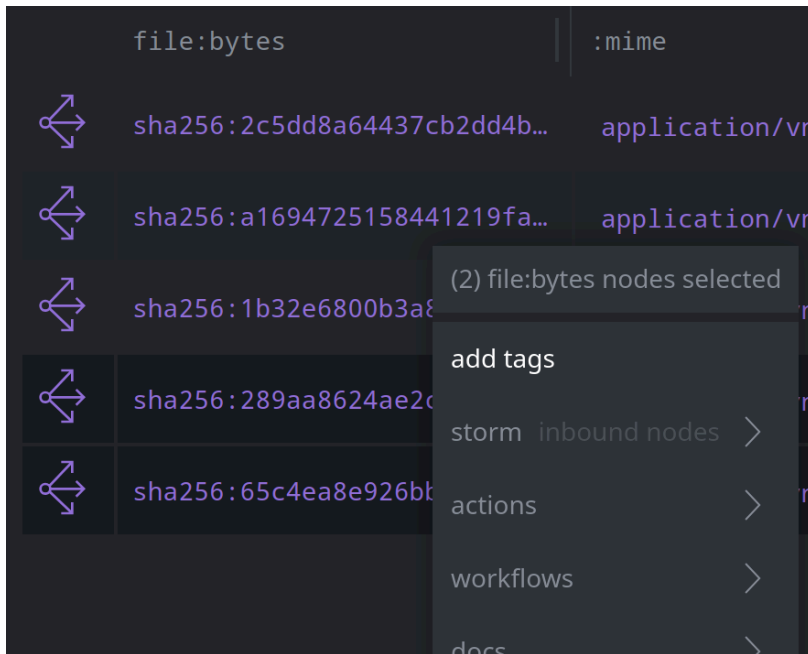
| file:bytes | :mime |
|---|---|
| sha256:2c5dd8a64437cb2dd4b… | application/v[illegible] |
| sha256:a1694725158441219fa… | application/v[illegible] |
| sha256:1b32e6800b3a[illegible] | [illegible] |
| sha256:289aa8624ae2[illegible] | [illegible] |
| sha256:65c4ea8e926b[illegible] | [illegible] |

(2) file:bytes nodes selected

add tags

storm inbound nodes

actions

workflows

docs